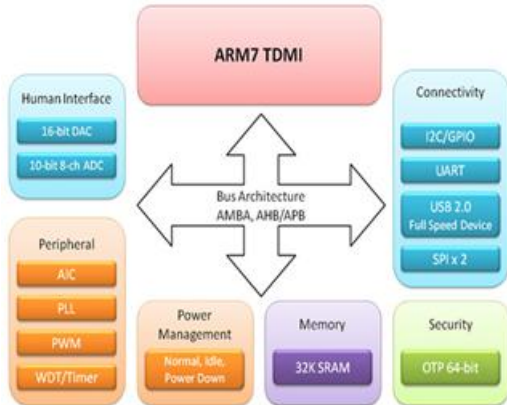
ARM7 TDMI

Human Interface
16-bit DAC
10-bit 8-ch ADC

Connectivity
I2C/GPIO
UART
USB 2.0
Full Speed Device
SPI x 2

Bus Architecture
AMBA, AHB/APB

Peripheral
AIC
PLL
PWM
WDT/Timer

Power Management
Normal, Idle, Power Down

Memory
32K SRAM

Security
OTP 64-bit